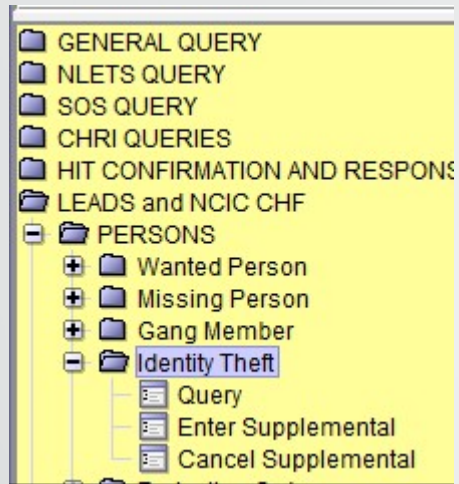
GENERAL QUERY
NLETS QUERY
SOS QUERY
CHRI QUERIES
HIT CONFIRMATION AND RESPONS
LEADS and NCIC CHF
PERSONS
Wanted Person
Missing Person
Gang Member
Identity Theft
Query
Enter Supplemental
Cancel Supplemental
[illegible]